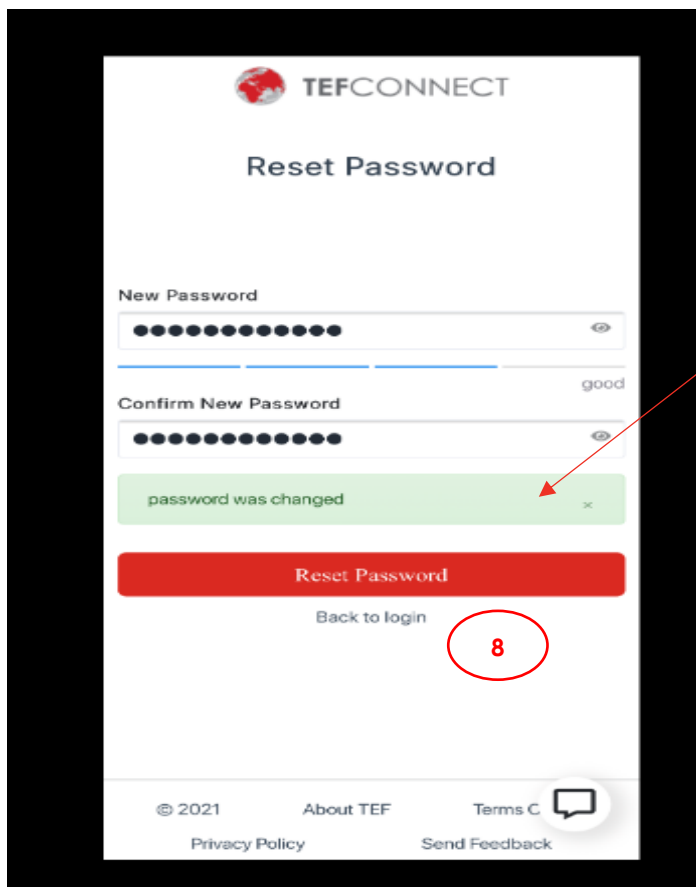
TEFCONNECT

Reset Password

New Password

●●●●●●●●●●●●●

good

Confirm New Password

●●●●●●●●●●●●●

password was changed ×

Reset Password

Back to login

8

© 2021 About TEF Terms C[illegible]

Privacy Policy Send Feedback